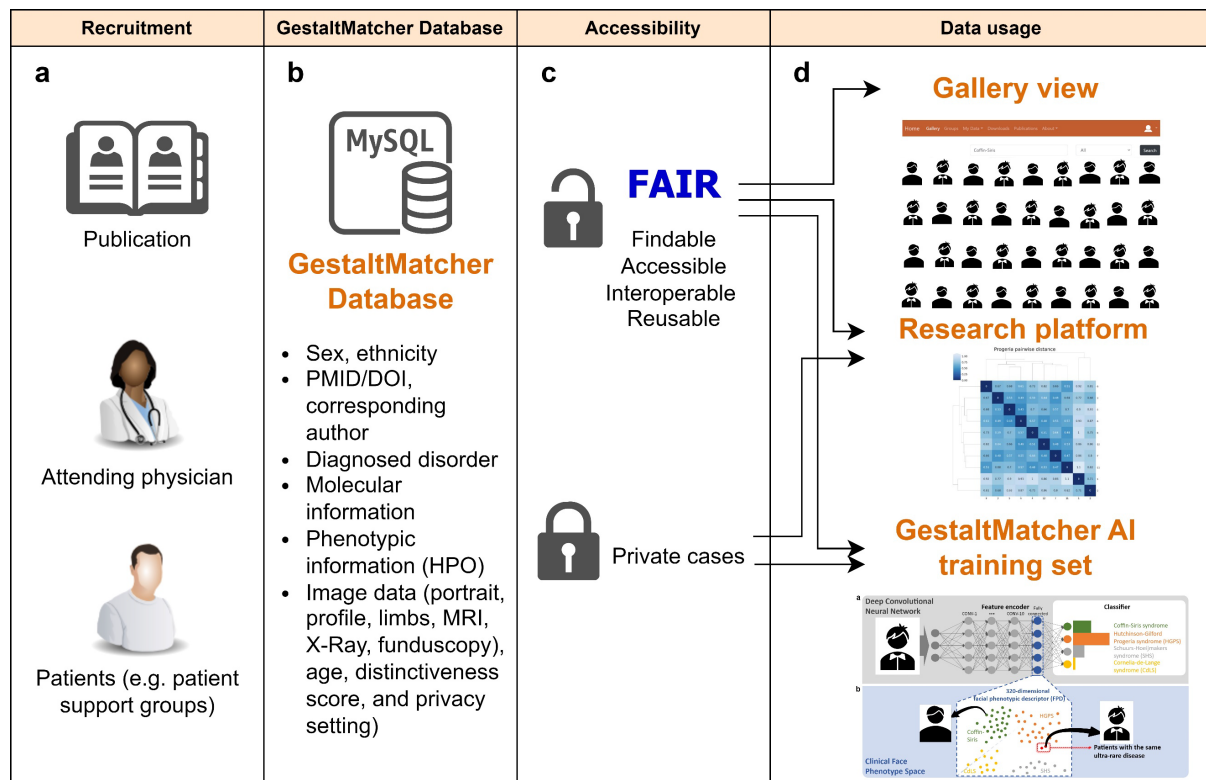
| Recruitment | GestaltMatcher Database | Accessibility | Data usage |
|---|---|---|---|

a

Publication

Attending physician

Patients (e.g. patient support groups)

b

MySQL

GestaltMatcher Database

- Sex, ethnicity
- PMID/DOI, corresponding author
- Diagnosed disorder
- Molecular information
- Phenotypic information (HPO)
- Image data (portrait, profile, limbs, MRI, X-Ray, funduscopy), age, distinctiveness score, and privacy setting)

c

FAIR

Findable
Accessible
Interoperable
Reusable

Private cases

d

Gallery view

Home Gallery Groups My Data Downloads Publications About

Coffin-Siris All Search

Research platform

Progeria pairwise distance

GestaltMatcher AI training set

a Deep Convolutional Neural Network CONV-1 CONV-10 Feature encoder Fully connected Classifier

Coffin-Siris syndrome
Hutchinson-Gilford Progeria syndrome (HGPS)
Schuurs-Hoeijmakers syndrome (SHS)
Cornelia-de-Lange syndrome (CdLS)

b 320-dimensional facial phenotypic descriptor (FPD)

Coffin-Siris HGPS

CdLS SHS

Patients with the same ultra-rare disease

Clinical Face Phenotype Space